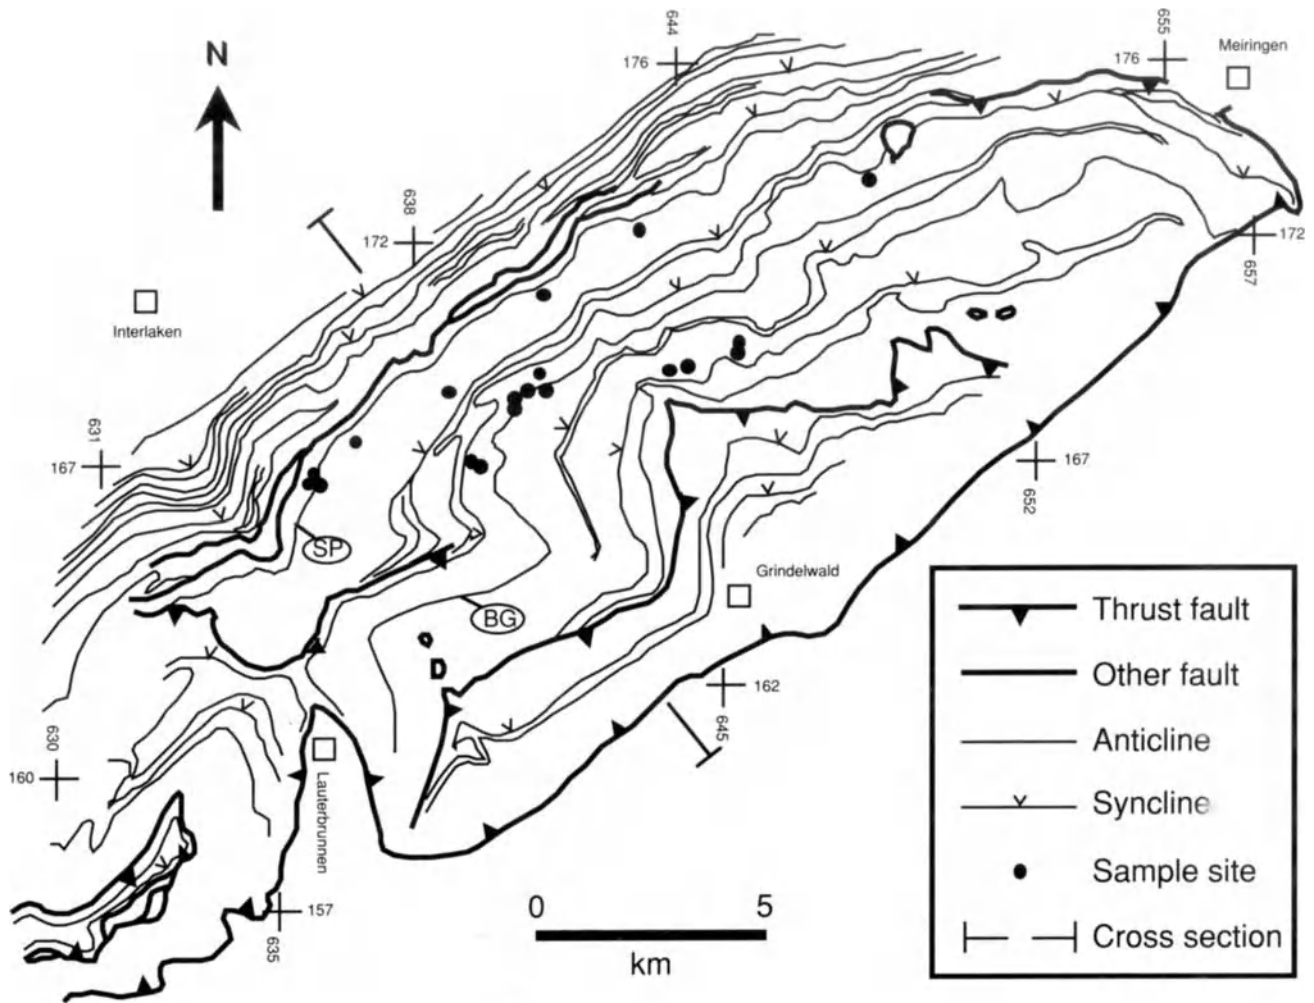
N

644
176

655
176

Meiringen

638
172

172
657

Interlaken

631
167

167
652

SP

BG

Grindelwald

D

162
645

630
160

Lauterbrunnen

157
635

0 5
km

Thrust fault
Other fault
Anticline
Syncline
Sample site
Cross section